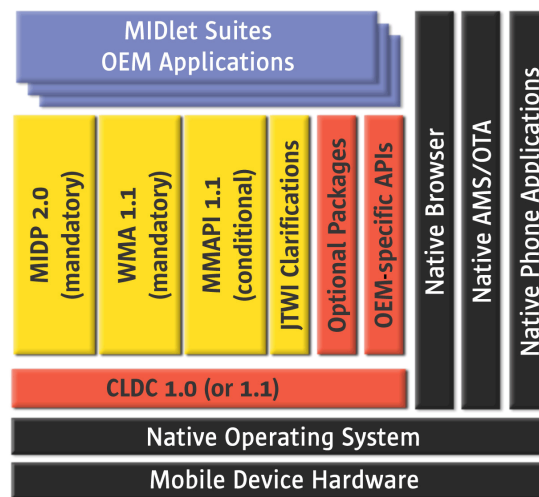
MIDlet Suites
OEM Applications

MIDP 2.0 (mandatory)

WMA 1.1 (mandatory)

MMAPI 1.1 (conditional)

JTWI Clarifications

Optional Packages

OEM-specific APIs

Native Browser

Native AMS/OTA

Native Phone Applications

CLDC 1.0 (or 1.1)

Native Operating System

Mobile Device Hardware